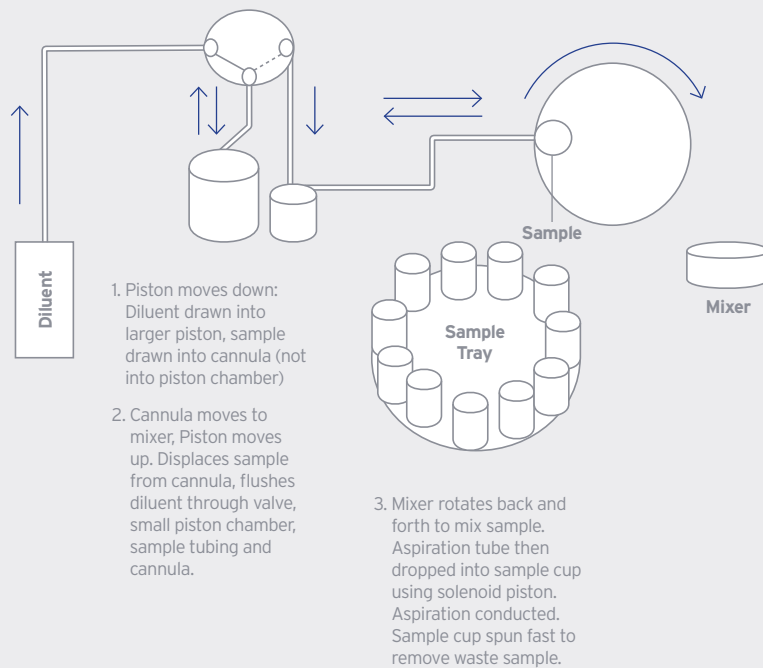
Sample

Diluent

1. Piston moves down: Diluent drawn into larger piston, sample drawn into cannula (not into piston chamber)

2. Cannula moves to mixer, Piston moves up. Displaces sample from cannula, flushes diluent through valve, small piston chamber, sample tubing and cannula.

Sample Tray

Mixer

3. Mixer rotates back and forth to mix sample. Aspiration tube then dropped into sample cup using solenoid piston. Aspiration conducted. Sample cup spun fast to remove waste sample.